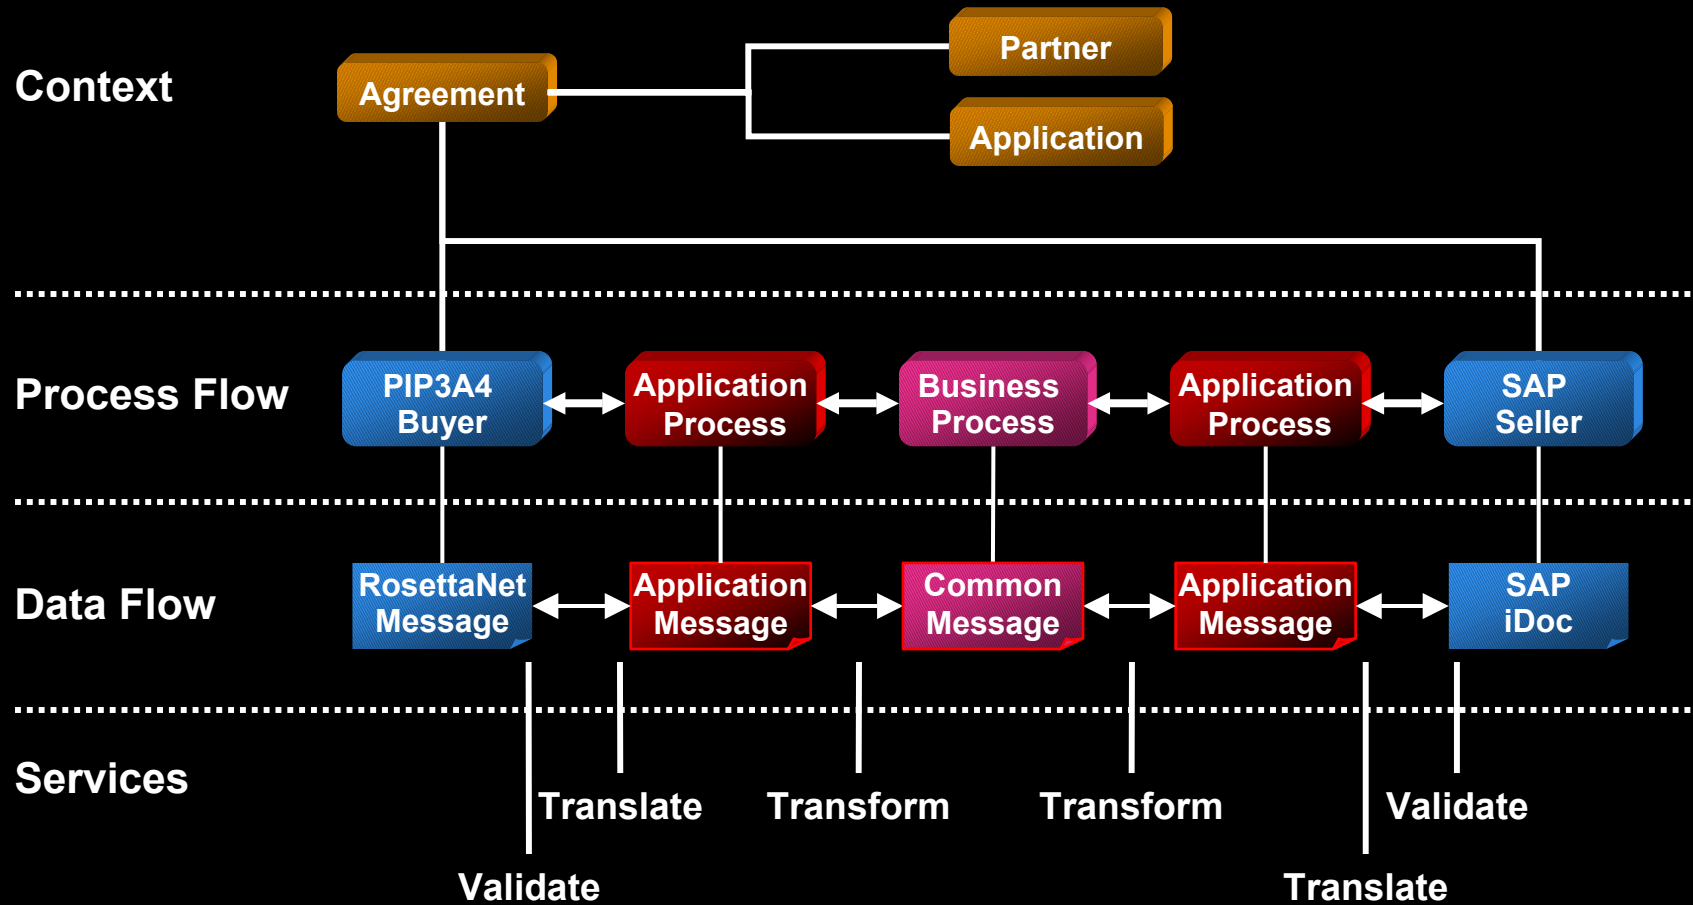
Context

Agreement

Partner

Application

Process Flow

PIP3A4 Buyer

Application Process

Business Process

Application Process

SAP Seller

Data Flow

RosettaNet Message

Application Message

Common Message

Application Message

SAP iDoc

Services

Translate

Transform

Transform

Validate

Validate

Translate